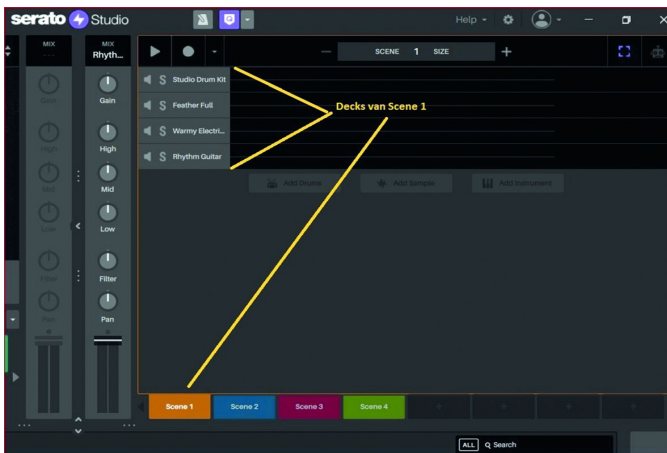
serato Studio

Help

MIX
---
Gain
High
Mid
Low
Filter
Pan

MIX
Rhyth...
Gain
High
Mid
Low
Filter
Pan

SCENE 1 SIZE

S Studio Drum Kit
S Feather Full
S Warmy Electri...
S Rhythm Guitar

Decks van Scene 1

Add Drums
Add Sample
Add Instrument

Scene 1
Scene 2
Scene 3
Scene 4

ALL
Search